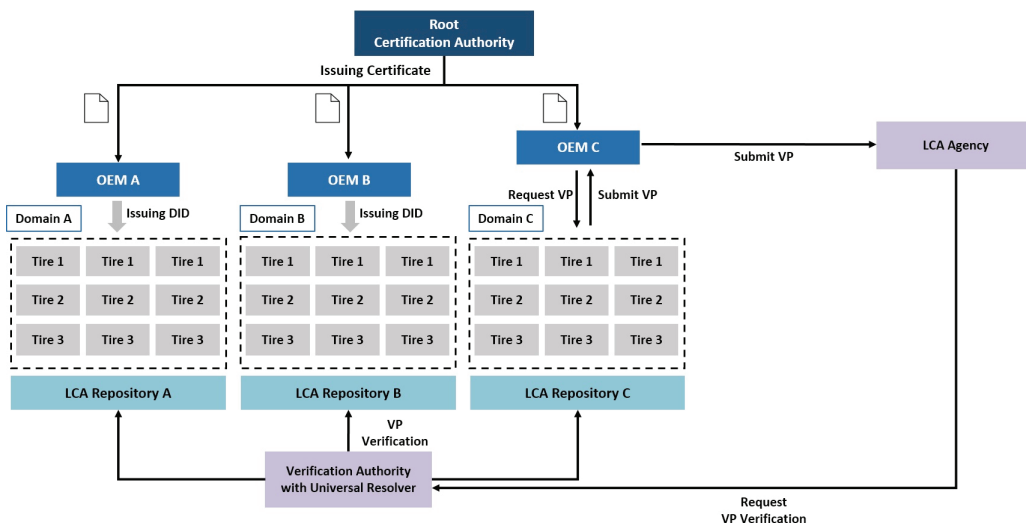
Root
Certification Authority

Issuing Certificate

OEM A

OEM B

OEM C

Submit VP

LCA Agency

Domain A

Issuing DID

Domain B

Issuing DID

Request VP

Submit VP

Domain C

| Tire 1 | Tire 1 | Tire 1 |
|---|---|---|
| Tire 2 | Tire 2 | Tire 2 |
| Tire 3 | Tire 3 | Tire 3 |

| Tire 1 | Tire 1 | Tire 1 |
|---|---|---|
| Tire 2 | Tire 2 | Tire 2 |
| Tire 3 | Tire 3 | Tire 3 |

| Tire 1 | Tire 1 | Tire 1 |
|---|---|---|
| Tire 2 | Tire 2 | Tire 2 |
| Tire 3 | Tire 3 | Tire 3 |

LCA Repository A

LCA Repository B

LCA Repository C

VP
Verification

Verification Authority
with Universal Resolver

Request
VP Verification